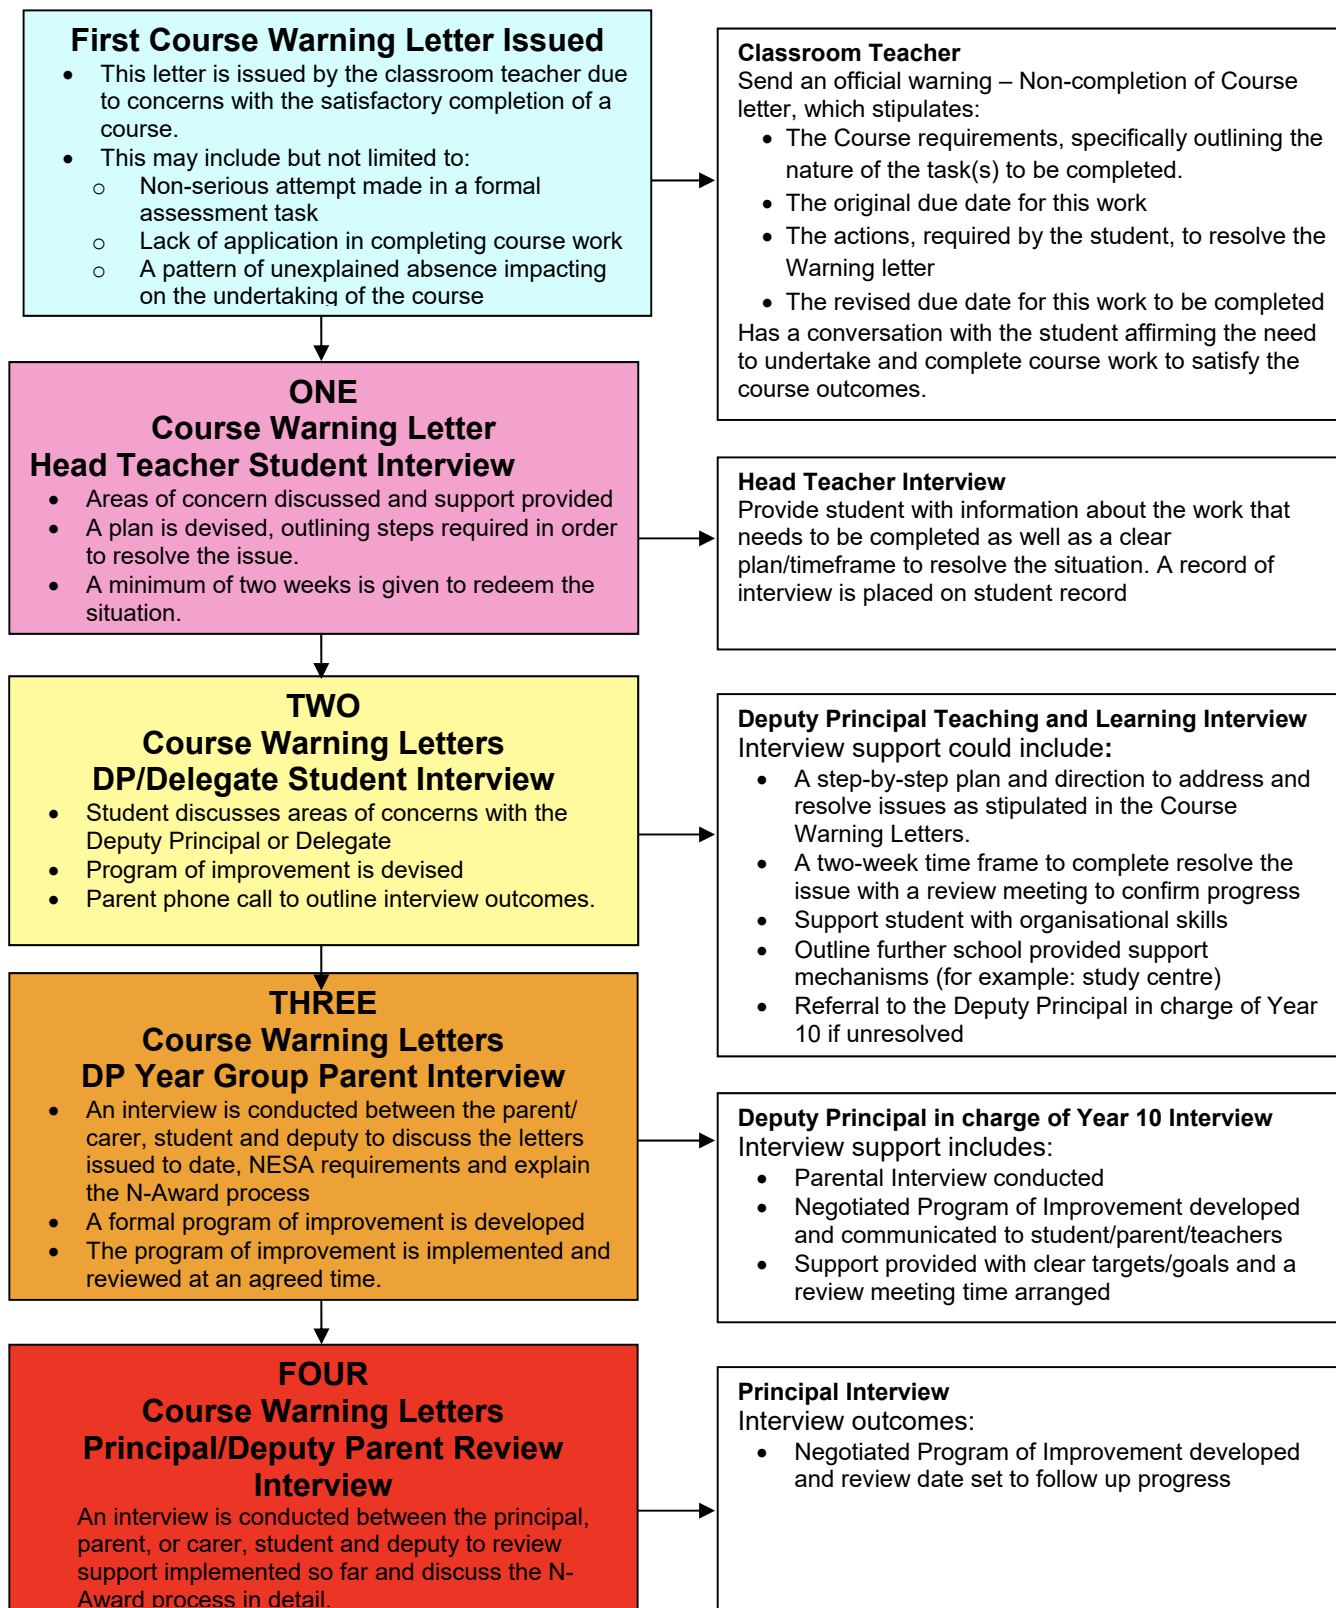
First Course Warning Letter Issued

- This letter is issued by the classroom teacher due to concerns with the satisfactory completion of a course.
- This may include but not limited to:
  - Non-serious attempt made in a formal assessment task
  - Lack of application in completing course work
  - A pattern of unexplained absence impacting on the undertaking of the course

Classroom Teacher
Send an official warning – Non-completion of Course letter, which stipulates:
- The Course requirements, specifically outlining the nature of the task(s) to be completed.
- The original due date for this work
- The actions, required by the student, to resolve the Warning letter
- The revised due date for this work to be completed

Has a conversation with the student affirming the need to undertake and complete course work to satisfy the course outcomes.

ONE
Course Warning Letter
Head Teacher Student Interview
- Areas of concern discussed and support provided
- A plan is devised, outlining steps required in order to resolve the issue.
- A minimum of two weeks is given to redeem the situation.

Head Teacher Interview
Provide student with information about the work that needs to be completed as well as a clear plan/timeframe to resolve the situation. A record of interview is placed on student record

TWO
Course Warning Letters
DP/Delegate Student Interview
- Student discusses areas of concerns with the Deputy Principal or Delegate
- Program of improvement is devised
- Parent phone call to outline interview outcomes.

Deputy Principal Teaching and Learning Interview
Interview support could include:
- A step-by-step plan and direction to address and resolve issues as stipulated in the Course Warning Letters.
- A two-week time frame to complete resolve the issue with a review meeting to confirm progress
- Support student with organisational skills
- Outline further school provided support mechanisms (for example: study centre)
- Referral to the Deputy Principal in charge of Year 10 if unresolved

THREE
Course Warning Letters
DP Year Group Parent Interview
- An interview is conducted between the parent/ carer, student and deputy to discuss the letters issued to date, NESA requirements and explain the N-Award process
- A formal program of improvement is developed
- The program of improvement is implemented and reviewed at an agreed time.

Deputy Principal in charge of Year 10 Interview
Interview support includes:
- Parental Interview conducted
- Negotiated Program of Improvement developed and communicated to student/parent/teachers
- Support provided with clear targets/goals and a review meeting time arranged

FOUR
Course Warning Letters
Principal/Deputy Parent Review Interview
An interview is conducted between the principal, parent, or carer, student and deputy to review support implemented so far and discuss the N-Award process in detail.

Principal Interview
Interview outcomes:
- Negotiated Program of Improvement developed and review date set to follow up progress